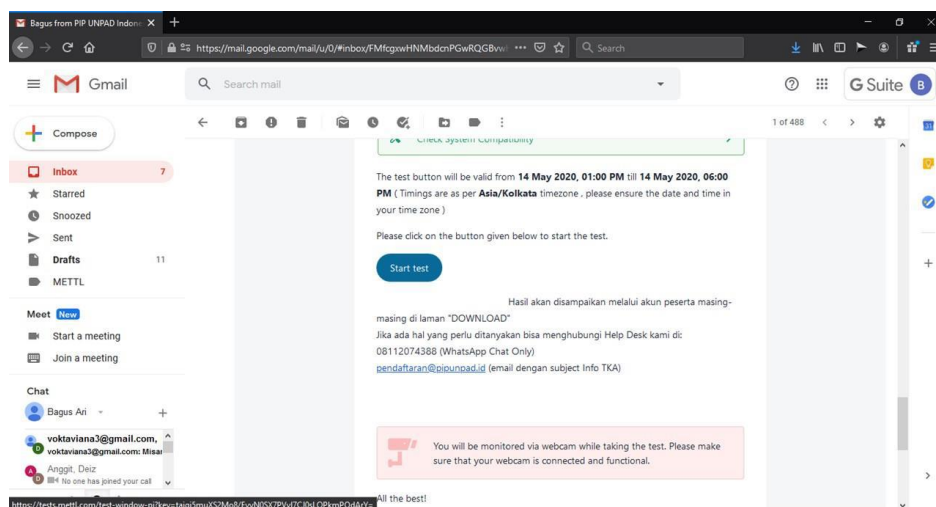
Bagus from PIP UNPAD Indone ×

https://mail.google.com/mail/u/0/#inbox/FMfcgxwHNMbdcnPGwRQGBvw ··· Search

Gmail

Search mail

G Suite B

Compose

Inbox 7
Starred
Snoozed
Sent
Drafts 11
METTL

Meet New
Start a meeting
Join a meeting

Chat
Bagus Ari
voktaviana3@gmail.com,
voktaviana3@gmail.com: Misal
Anggit, Deiz
No one has joined your call

1 of 488

Check System Compatibility

The test button will be valid from **14 May 2020, 01:00 PM** till **14 May 2020, 06:00 PM** ( Timings are as per **Asia/Kolkata** timezone , please ensure the date and time in your time zone )

Please click on the button given below to start the test.

Start test

Hasil akan disampaikan melalui akun peserta masing-masing di laman "DOWNLOAD"
Jika ada hal yang perlu ditanyakan bisa menghubungi Help Desk kami di:
08112074388 (WhatsApp Chat Only)
pendaftaran@pipunpad.id (email dengan subject Info TKA)

You will be monitored via webcam while taking the test. Please make sure that your webcam is connected and functional.

All the best!

https://tests.mettl.com/test-window-pi?key=taiqi5muXS2Mo8/FvvN0SX7PVvI7CI0rLOPkmPOdArY=